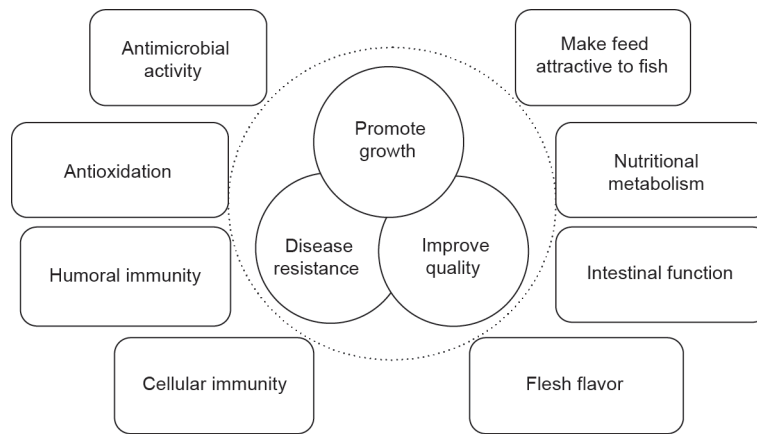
Antimicrobial activity

Antioxidation

Humoral immunity

Cellular immunity

Promote growth

Disease resistance

Improve quality

Make feed attractive to fish

Nutritional metabolism

Intestinal function

Flesh flavor